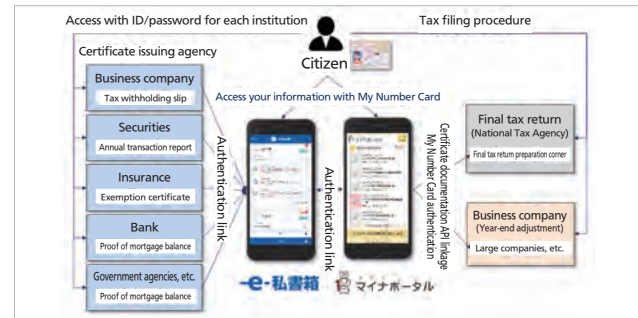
Access with ID/password for each institution

Tax filing procedure

Certificate issuing agency

Citizen

Business company

Tax withholding slip

Securities

Annual transaction report

Insurance

Exemption certificate

Bank

Proof of mortgage balance

Government agencies, etc.

Proof of mortgage balance

Access your information with My Number Card

Authentication link

Authentication link

Certificate documentation API linkage

My Number Card authentication

Final tax return (National Tax Agency)

Final tax return preparation corner

Business company (Year-end adjustment)

Large companies, etc.

e-私書箱

マイナポータル